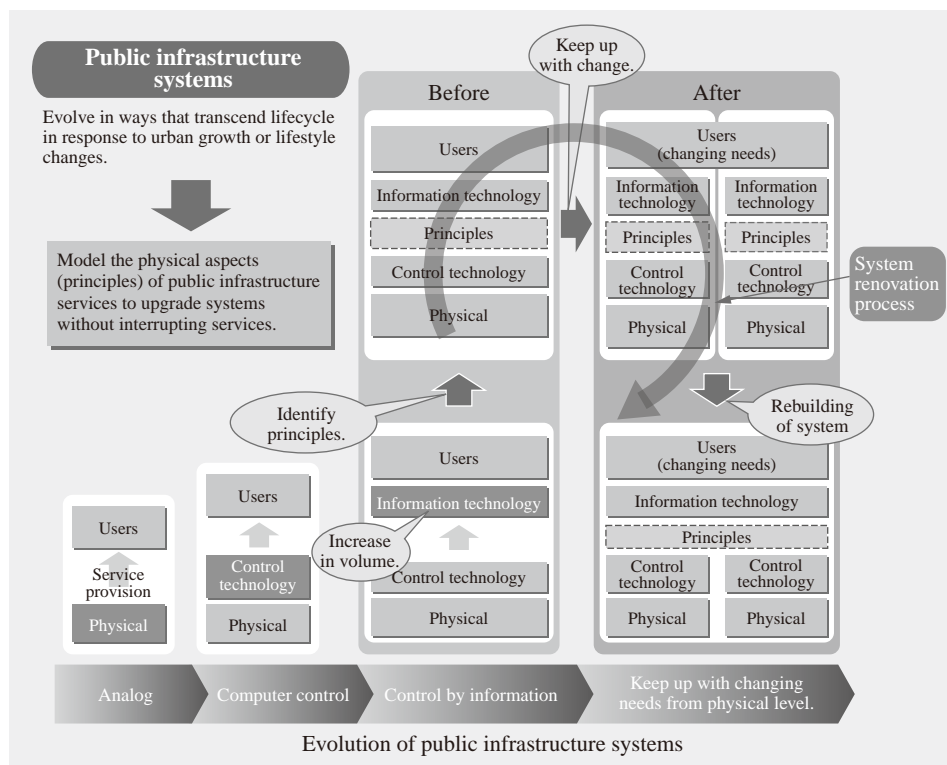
Public infrastructure systems

Evolve in ways that transcend lifecycle in response to urban growth or lifestyle changes.

Model the physical aspects (principles) of public infrastructure services to upgrade systems without interrupting services.

Keep up with change.

Before

Users

Information technology

Principles

Control technology

Physical

After

Users (changing needs)

Information technology

Information technology

Principles

Principles

Control technology

Control technology

Physical

Physical

System renovation process

Identify principles.

Rebuilding of system

Users

Information technology

Increase in volume.

Control technology

Physical

Users (changing needs)

Information technology

Principles

Control technology

Control technology

Physical

Physical

Users

Service provision

Physical

Users

Control technology

Physical

Analog

Computer control

Control by information

Keep up with changing needs from physical level.

Evolution of public infrastructure systems